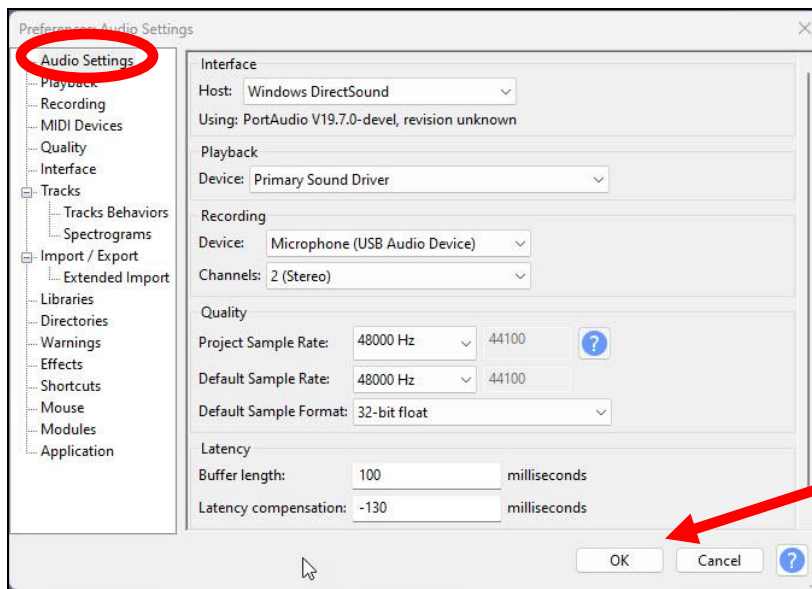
Preferences: Audio Settings

Audio Settings
Playback
Recording
MIDI Devices
Quality
Interface
Tracks
Tracks Behaviors
Spectrograms
Import / Export
Extended Import
Libraries
Directories
Warnings
Effects
Shortcuts
Mouse
Modules
Application

Interface
Host: Windows DirectSound
Using: PortAudio V19.7.0-devel, revision unknown

Playback
Device: Primary Sound Driver

Recording
Device: Microphone (USB Audio Device)
Channels: 2 (Stereo)

Quality
Project Sample Rate: 48000 Hz 44100 ?
Default Sample Rate: 48000 Hz 44100
Default Sample Format: 32-bit float

Latency
Buffer length: 100 milliseconds
Latency compensation: -130 milliseconds

OK Cancel ?